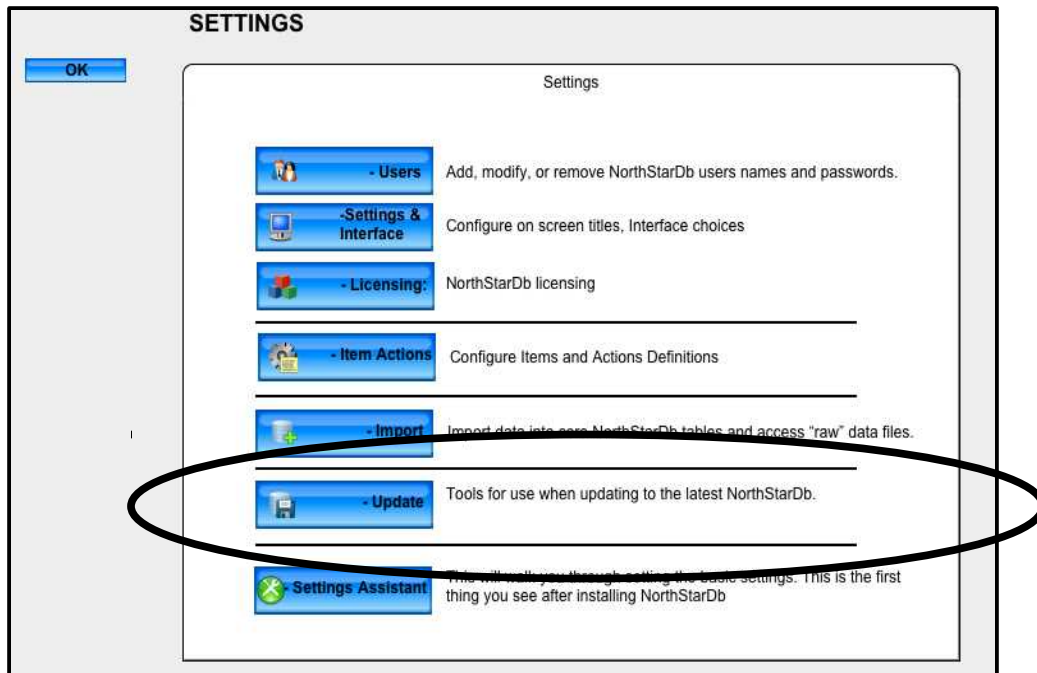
SETTINGS

OK

Settings

- Users Add, modify, or remove NorthStarDb users names and passwords.

-Settings & Interface Configure on screen titles, Interface choices

- Licensing: NorthStarDb licensing

- Item Actions Configure Items and Actions Definitions

- Import Import data into core NorthStarDb tables and access "raw" data files.

- Update Tools for use when updating to the latest NorthStarDb.

Settings Assistant This will walk you through setting the basic settings. This is the first thing you see after installing NorthStarDb